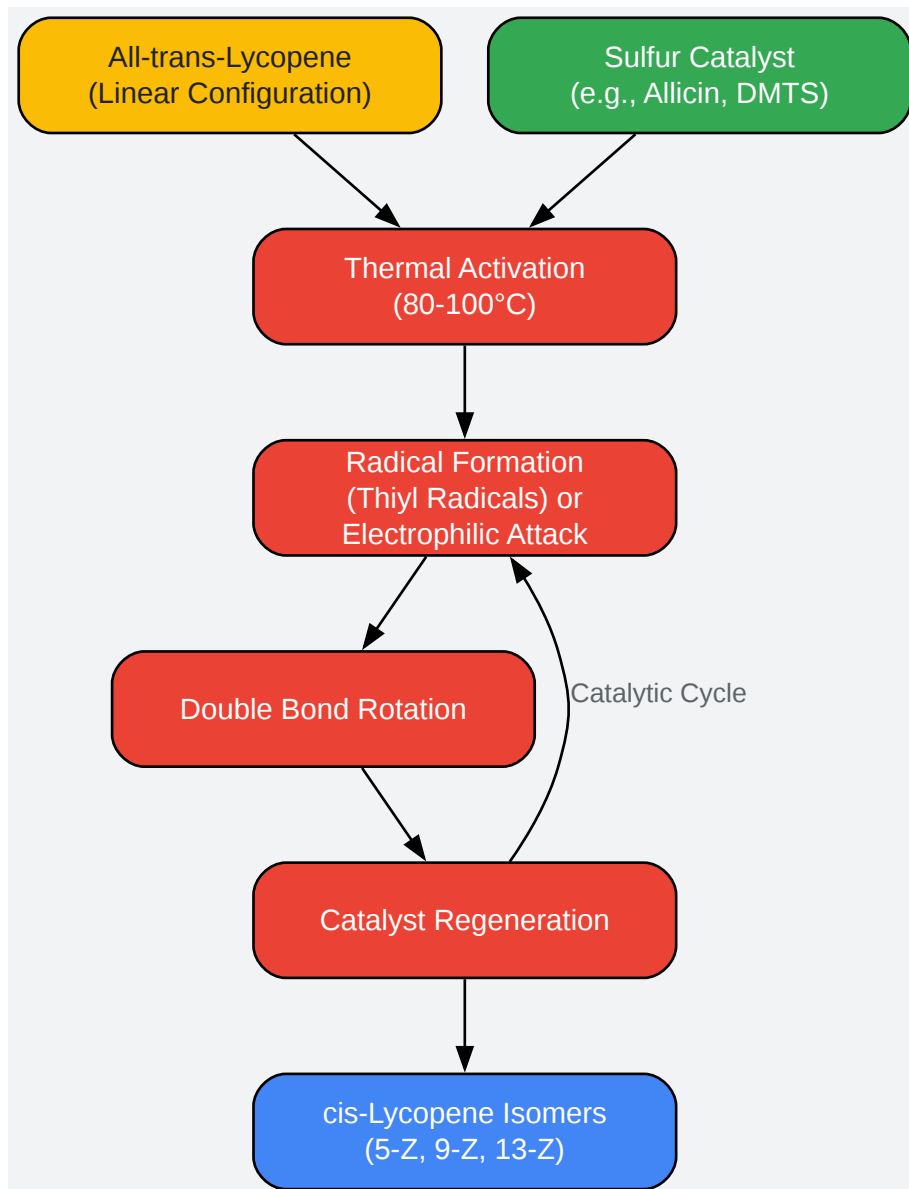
All-trans-Lycopene
(Linear Configuration)

Sulfur Catalyst
(e.g., Allicin, DMTS)

Thermal Activation
(80-100°C)

Radical Formation
(Thiyl Radicals) or
Electrophilic Attack

Double Bond Rotation

Catalytic Cycle

Catalyst Regeneration

cis-Lycopene Isomers
(5-Z, 9-Z, 13-Z)